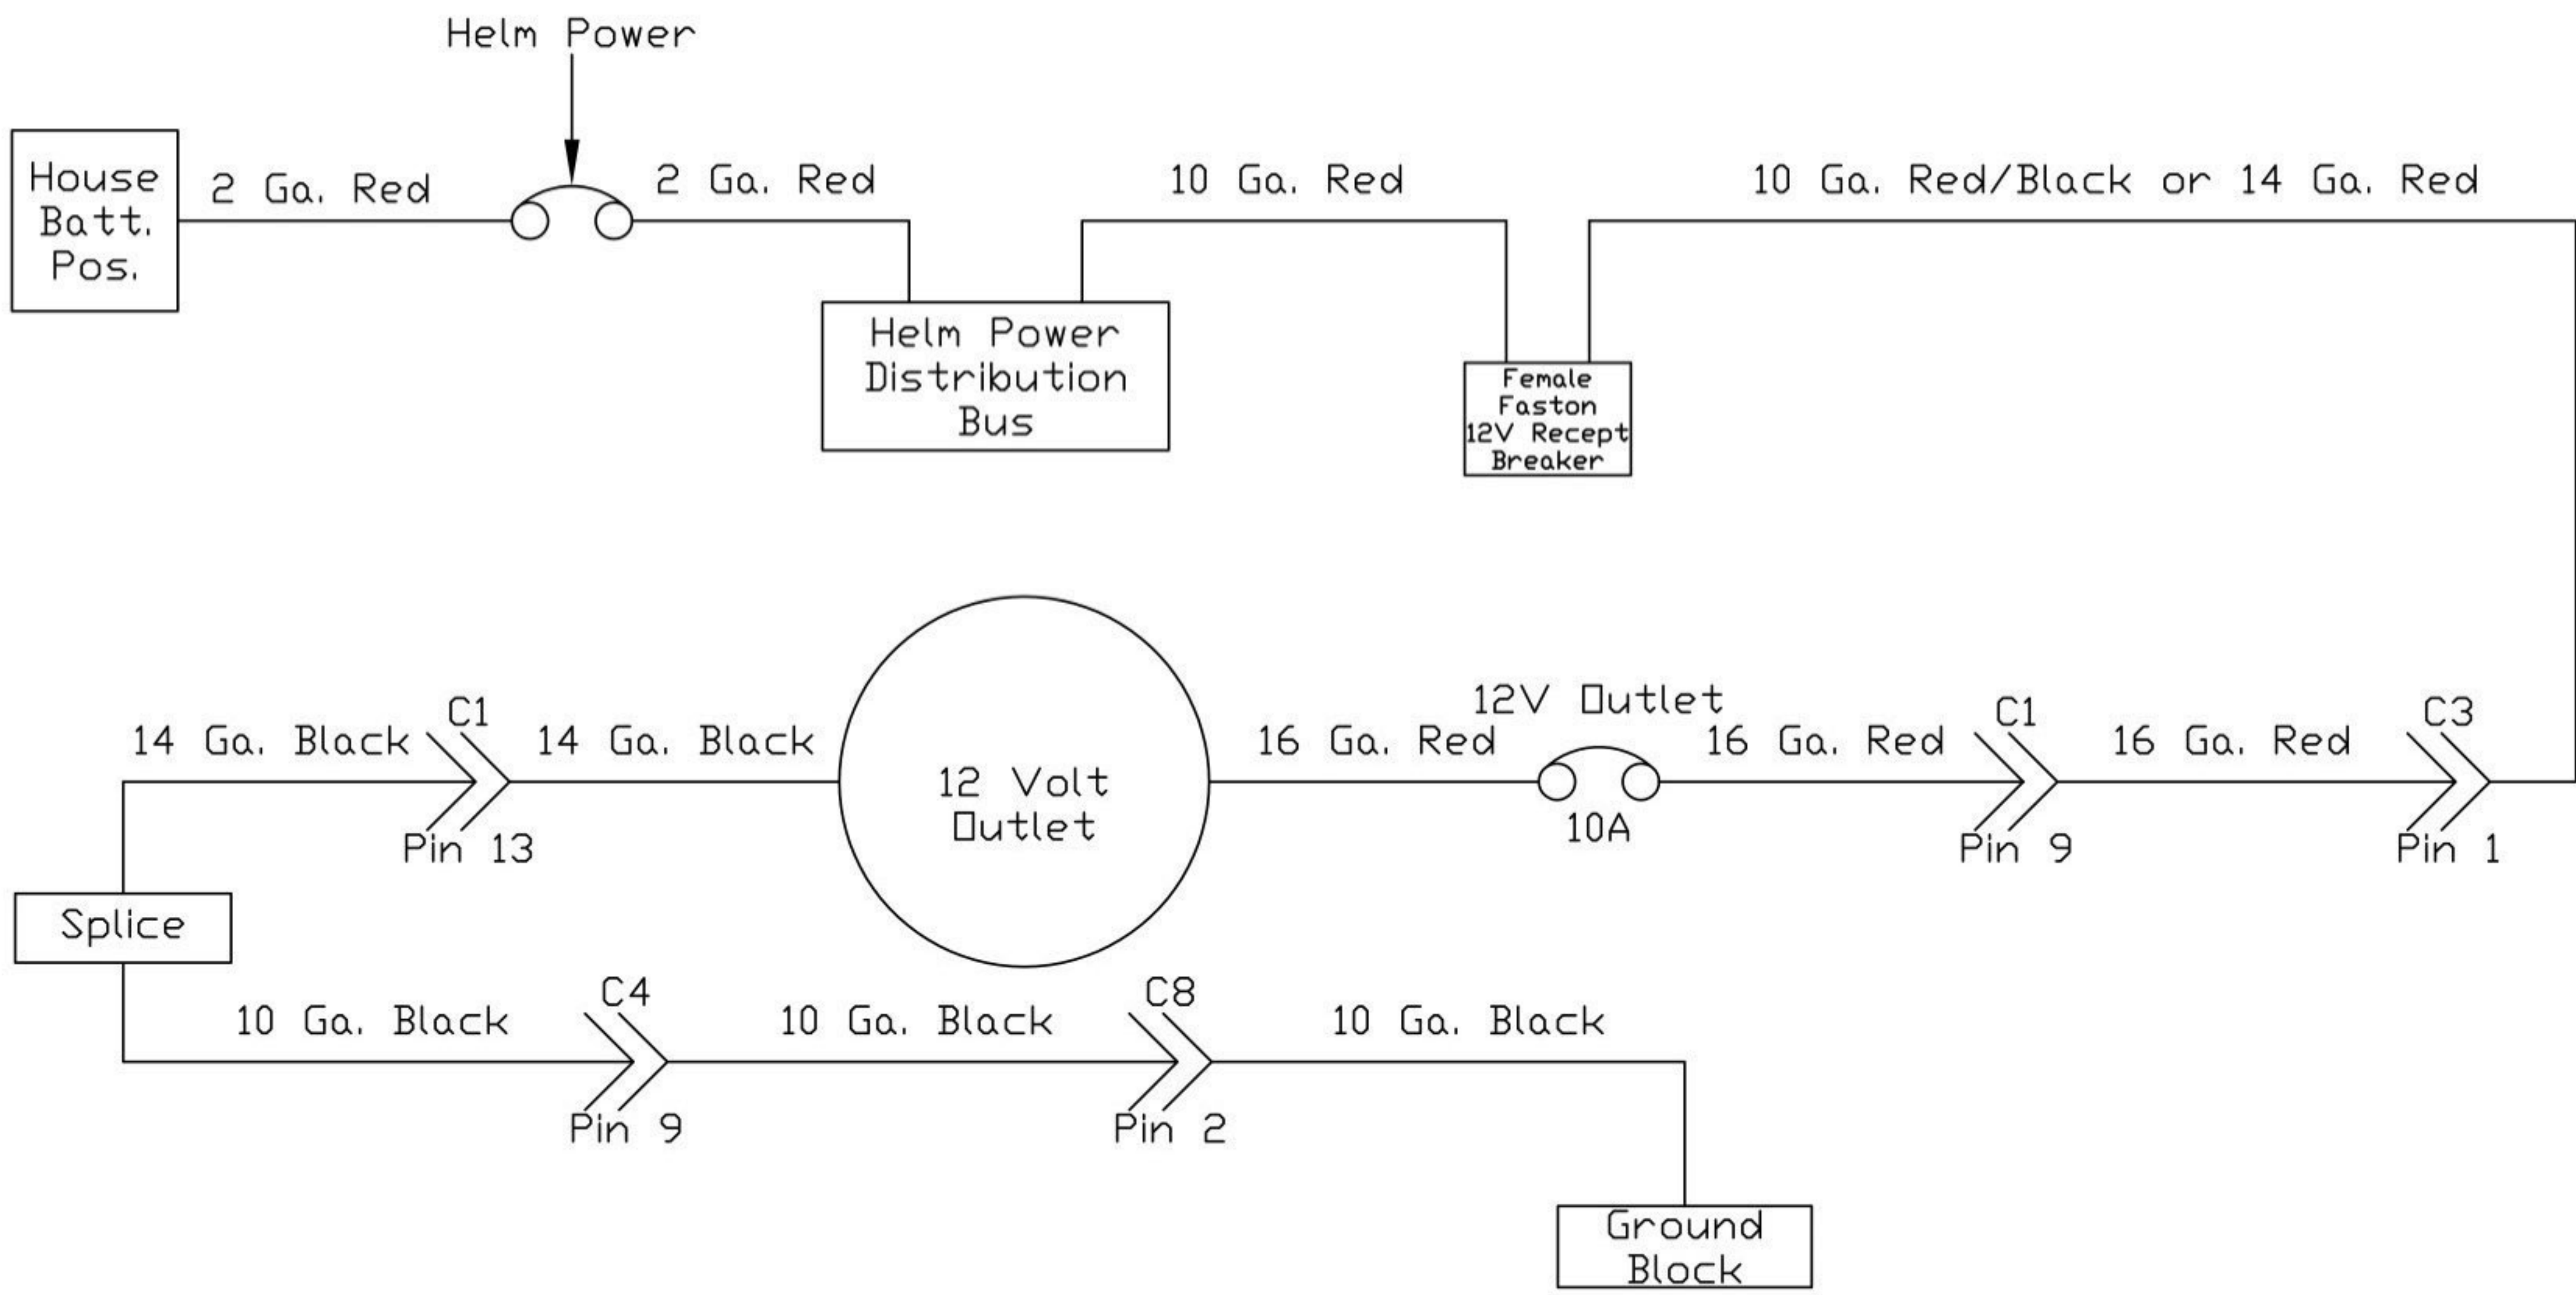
Helm Power

House Batt. Pos.

2 Ga. Red

2 Ga. Red

10 Ga. Red

10 Ga. Red/Black or 14 Ga. Red

Helm Power Distribution Bus

Female Faston 12V Recept Breaker

14 Ga. Black

C1

14 Ga. Black

Pin 13

12 Volt Outlet

16 Ga. Red

12V Outlet

10A

16 Ga. Red

C1

Pin 9

16 Ga. Red

C3

Pin 1

Splice

10 Ga. Black

C4

Pin 9

10 Ga. Black

C8

Pin 2

10 Ga. Black

Ground Block